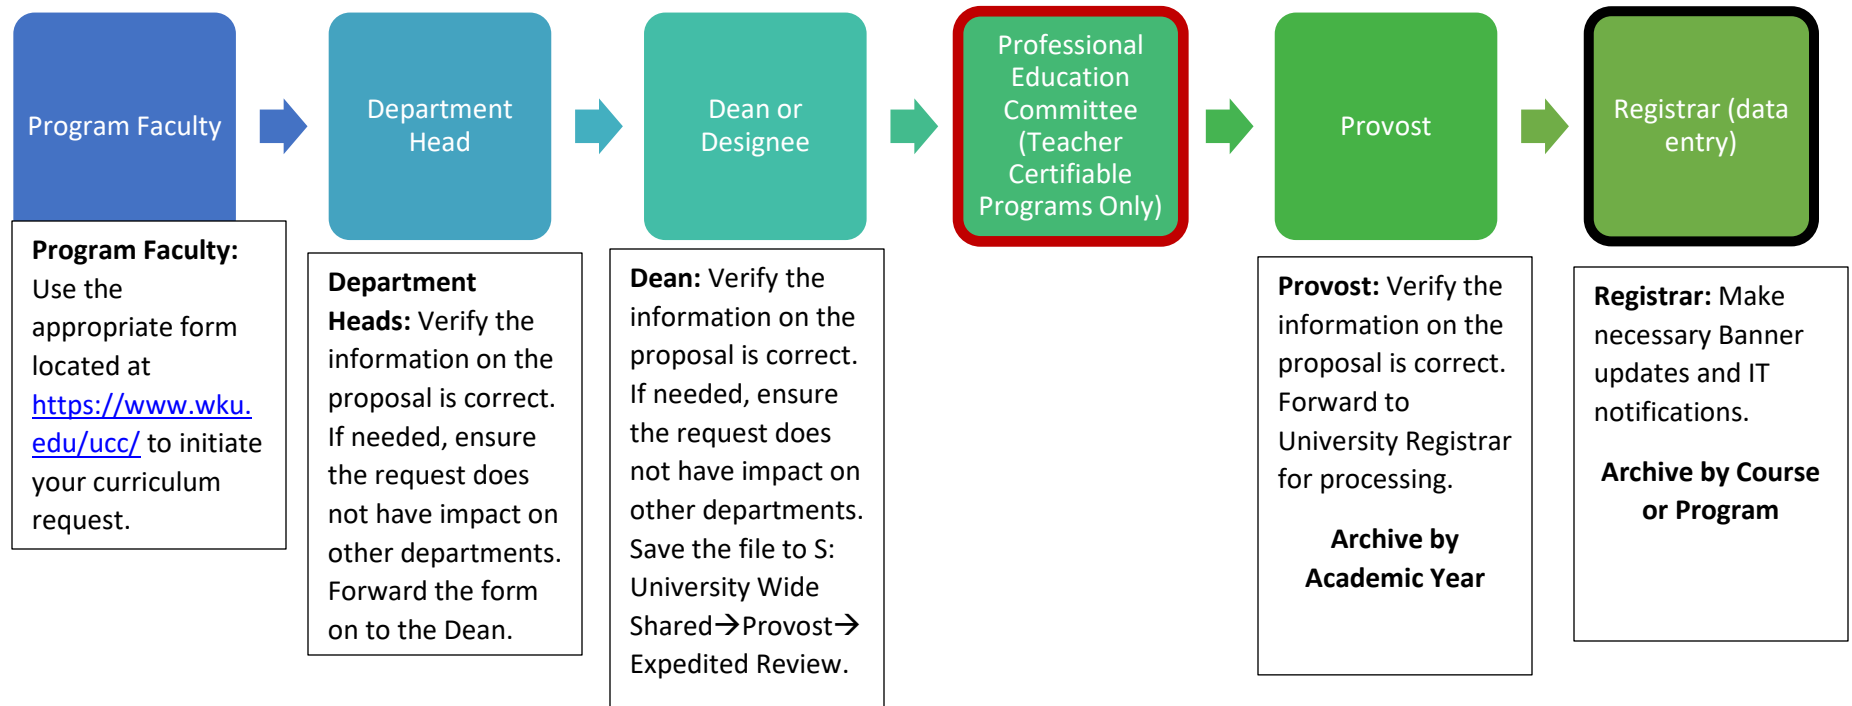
Program Faculty

Department Head

Dean or Designee

Professional Education Committee (Teacher Certifiable Programs Only)

Provost

Registrar (data entry)

**Program Faculty:** Use the appropriate form located at https://www.wku.edu/ucc/ to initiate your curriculum request.

**Department Heads:** Verify the information on the proposal is correct. If needed, ensure the request does not have impact on other departments. Forward the form on to the Dean.

**Dean:** Verify the information on the proposal is correct. If needed, ensure the request does not have impact on other departments. Save the file to S: University Wide Shared→Provost→Expedited Review.

**Provost:** Verify the information on the proposal is correct. Forward to University Registrar for processing.

**Archive by Academic Year**

**Registrar:** Make necessary Banner updates and IT notifications.

**Archive by Course or Program**